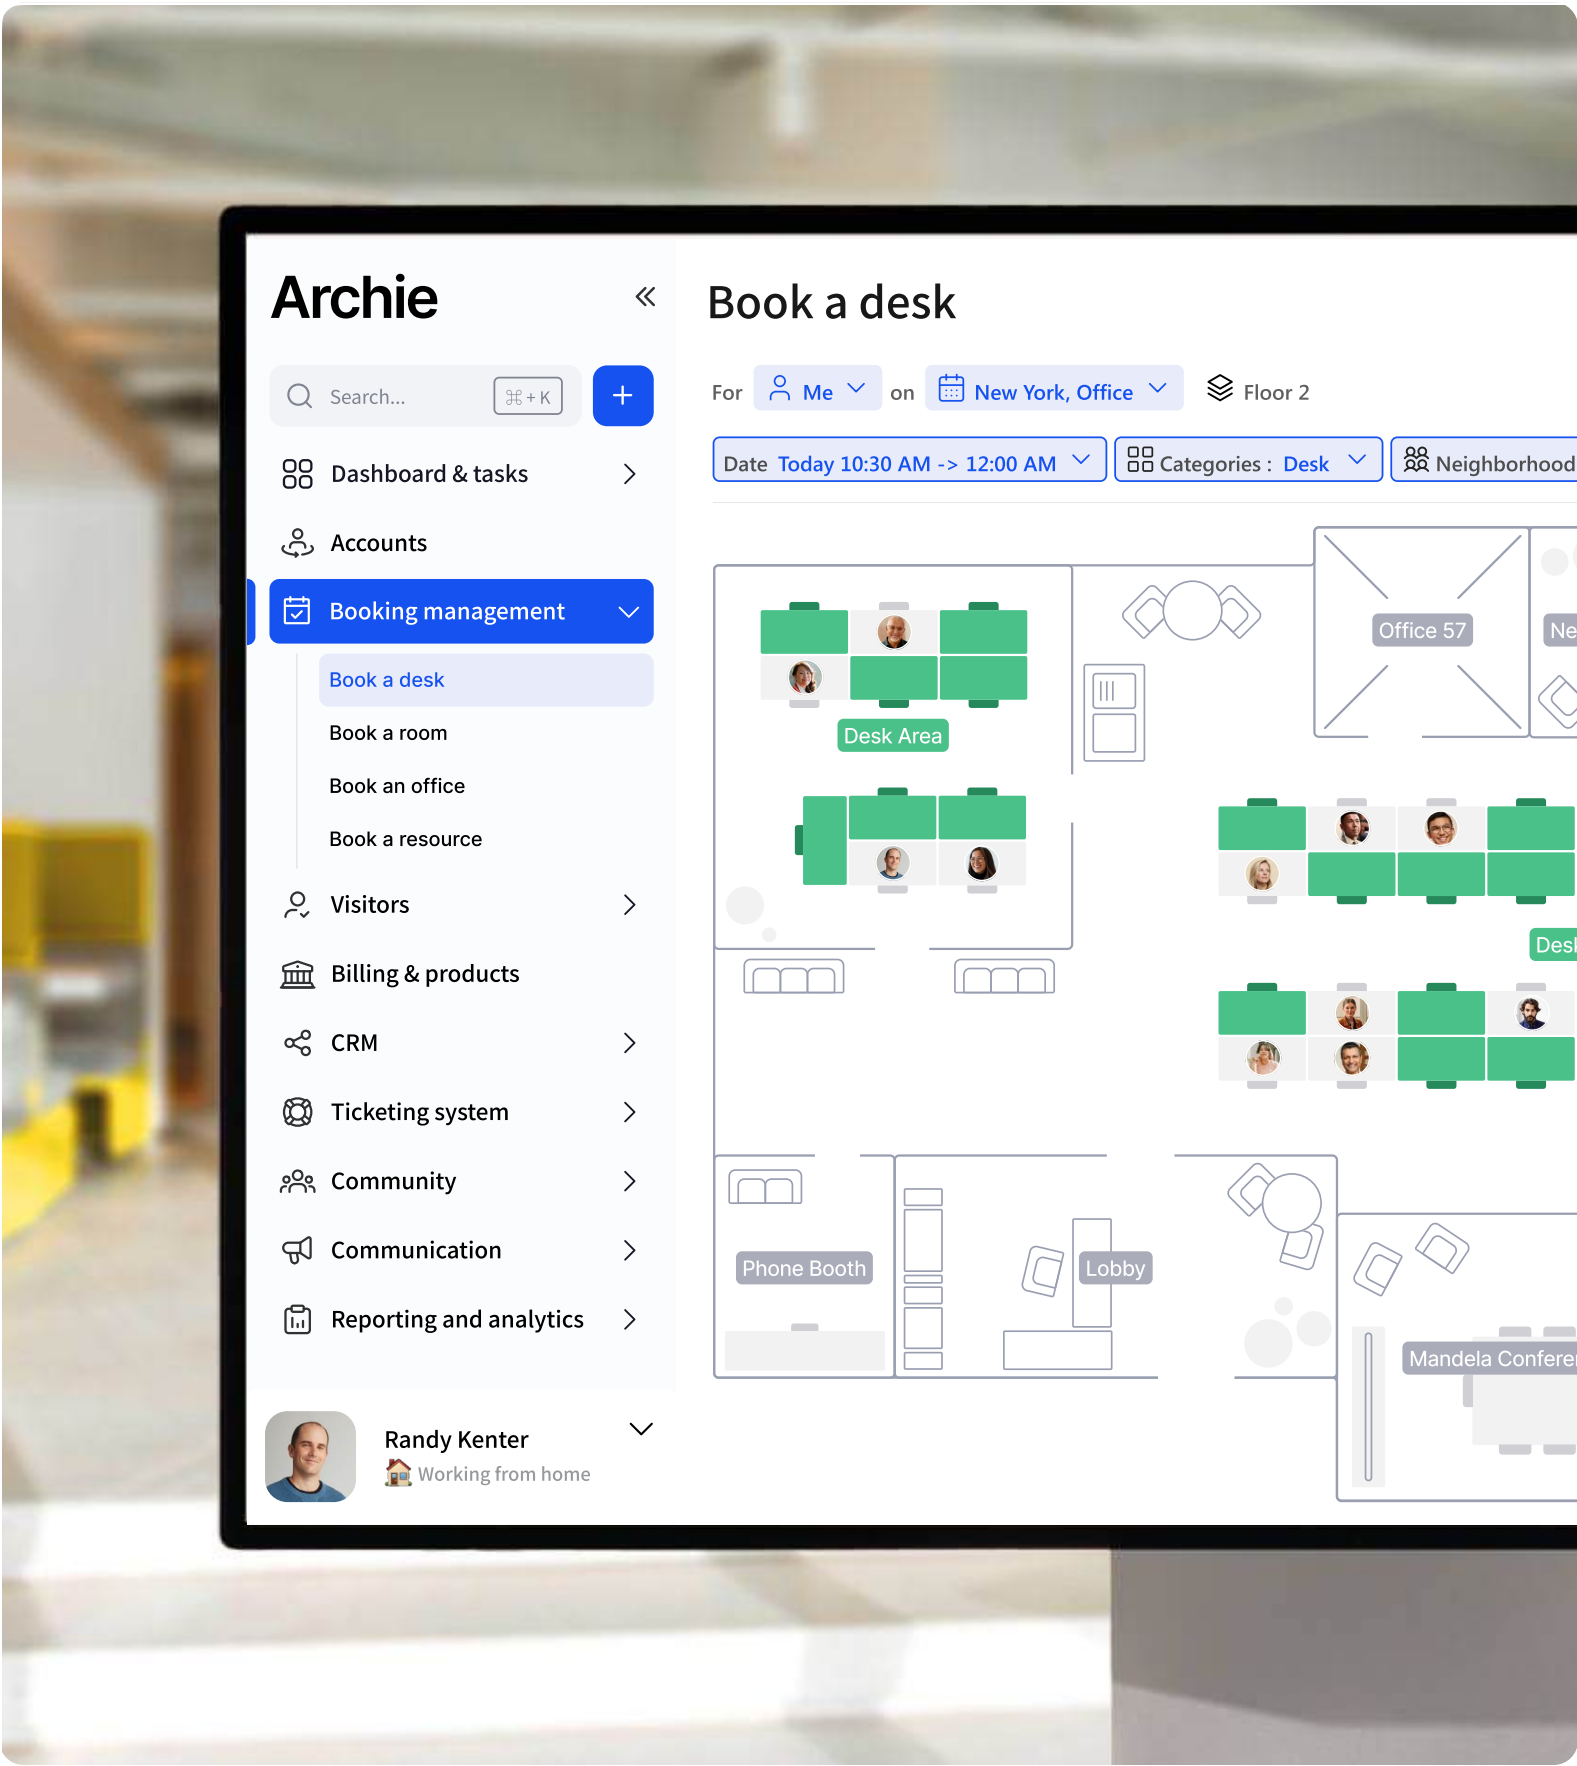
Archie

Search...
⌘+K

Dashboard & tasks

Accounts

Booking management

Book a desk

Book a room

Book an office

Book a resource

Visitors

Billing & products

CRM

Ticketing system

Community

Communication

Reporting and analytics

Randy Kenter
Working from home

Book a desk

For Me on New York, Office Floor 2

Date Today 10:30 AM -> 12:00 AM Categories : Desk Neighborhood

Office 57

Ne

Desk Area

Desk

Phone Booth

Lobby

Mandela Confere